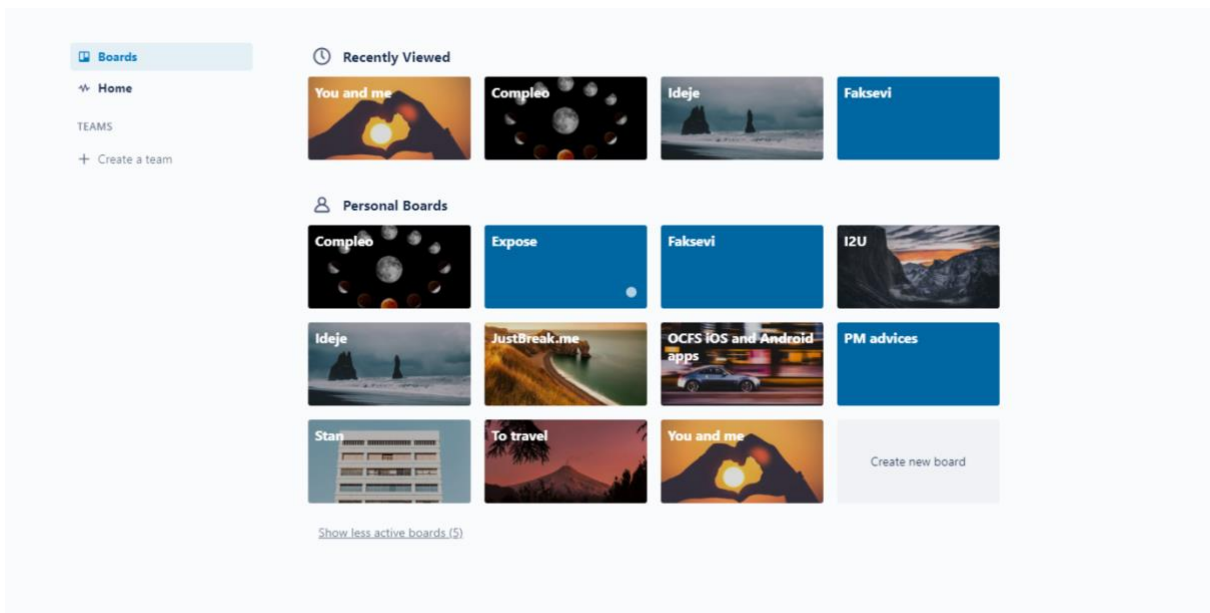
Boards
Home
TEAMS
+ Create a team

Recently Viewed

You and me
Compleo
Ideje
Faksevi

Personal Boards

Compleo
Expose
Faksevi
I2U
Ideje
JustBreak.me
OCFS iOS and Android apps
PM advices
Stan
To travel
You and me
Create new board

Show less active boards (5)